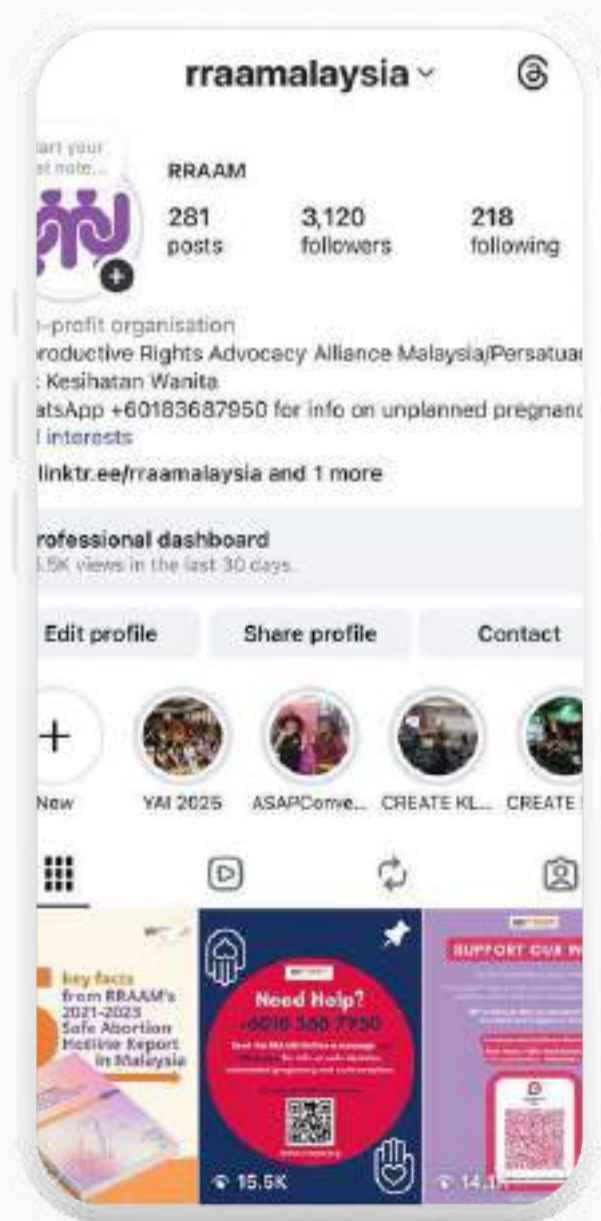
rraamalaysia

art your
st note...

RRAAM

281
posts

3,120
followers

218
following

-profit organisation
roductive Rights Advocacy Alliance Malaysia/Persatuar
: Kesihatan Wanita
atsApp +60183687950 for info on unplanned pregnanc
l interests
linktr.ee/rraamalaysia and 1 more

rofessional dashboard
.5K views in the last 30 days.

Edit profile
Share profile
Contact

New
YAI 2025
ASAPCome...
CREATE KL...
CREATE

key facts from RRAAM's 2021-2023 Safe Abortion Hotline Report in Malaysia

Need Help?
+6018 368 7950

15.5K

SUPPORT OUR W

14.1